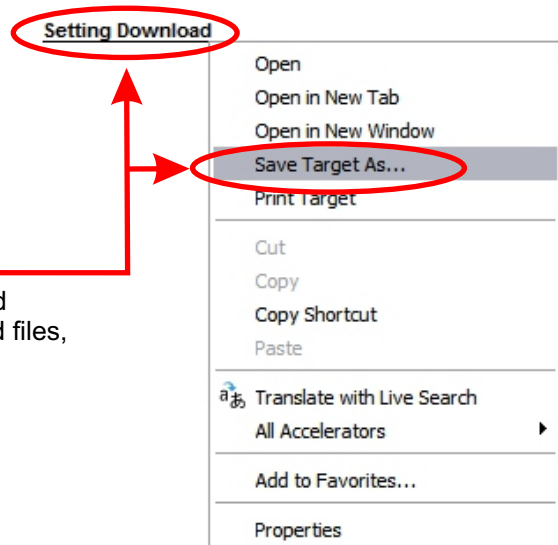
Setting Download

Open
Open in New Tab
Open in New Window
Save Target As...
Print Target

Cut
Copy
Copy Shortcut
Paste

Translate with Live Search
All Accelerators

Add to Favorites...

Properties

d
d files,